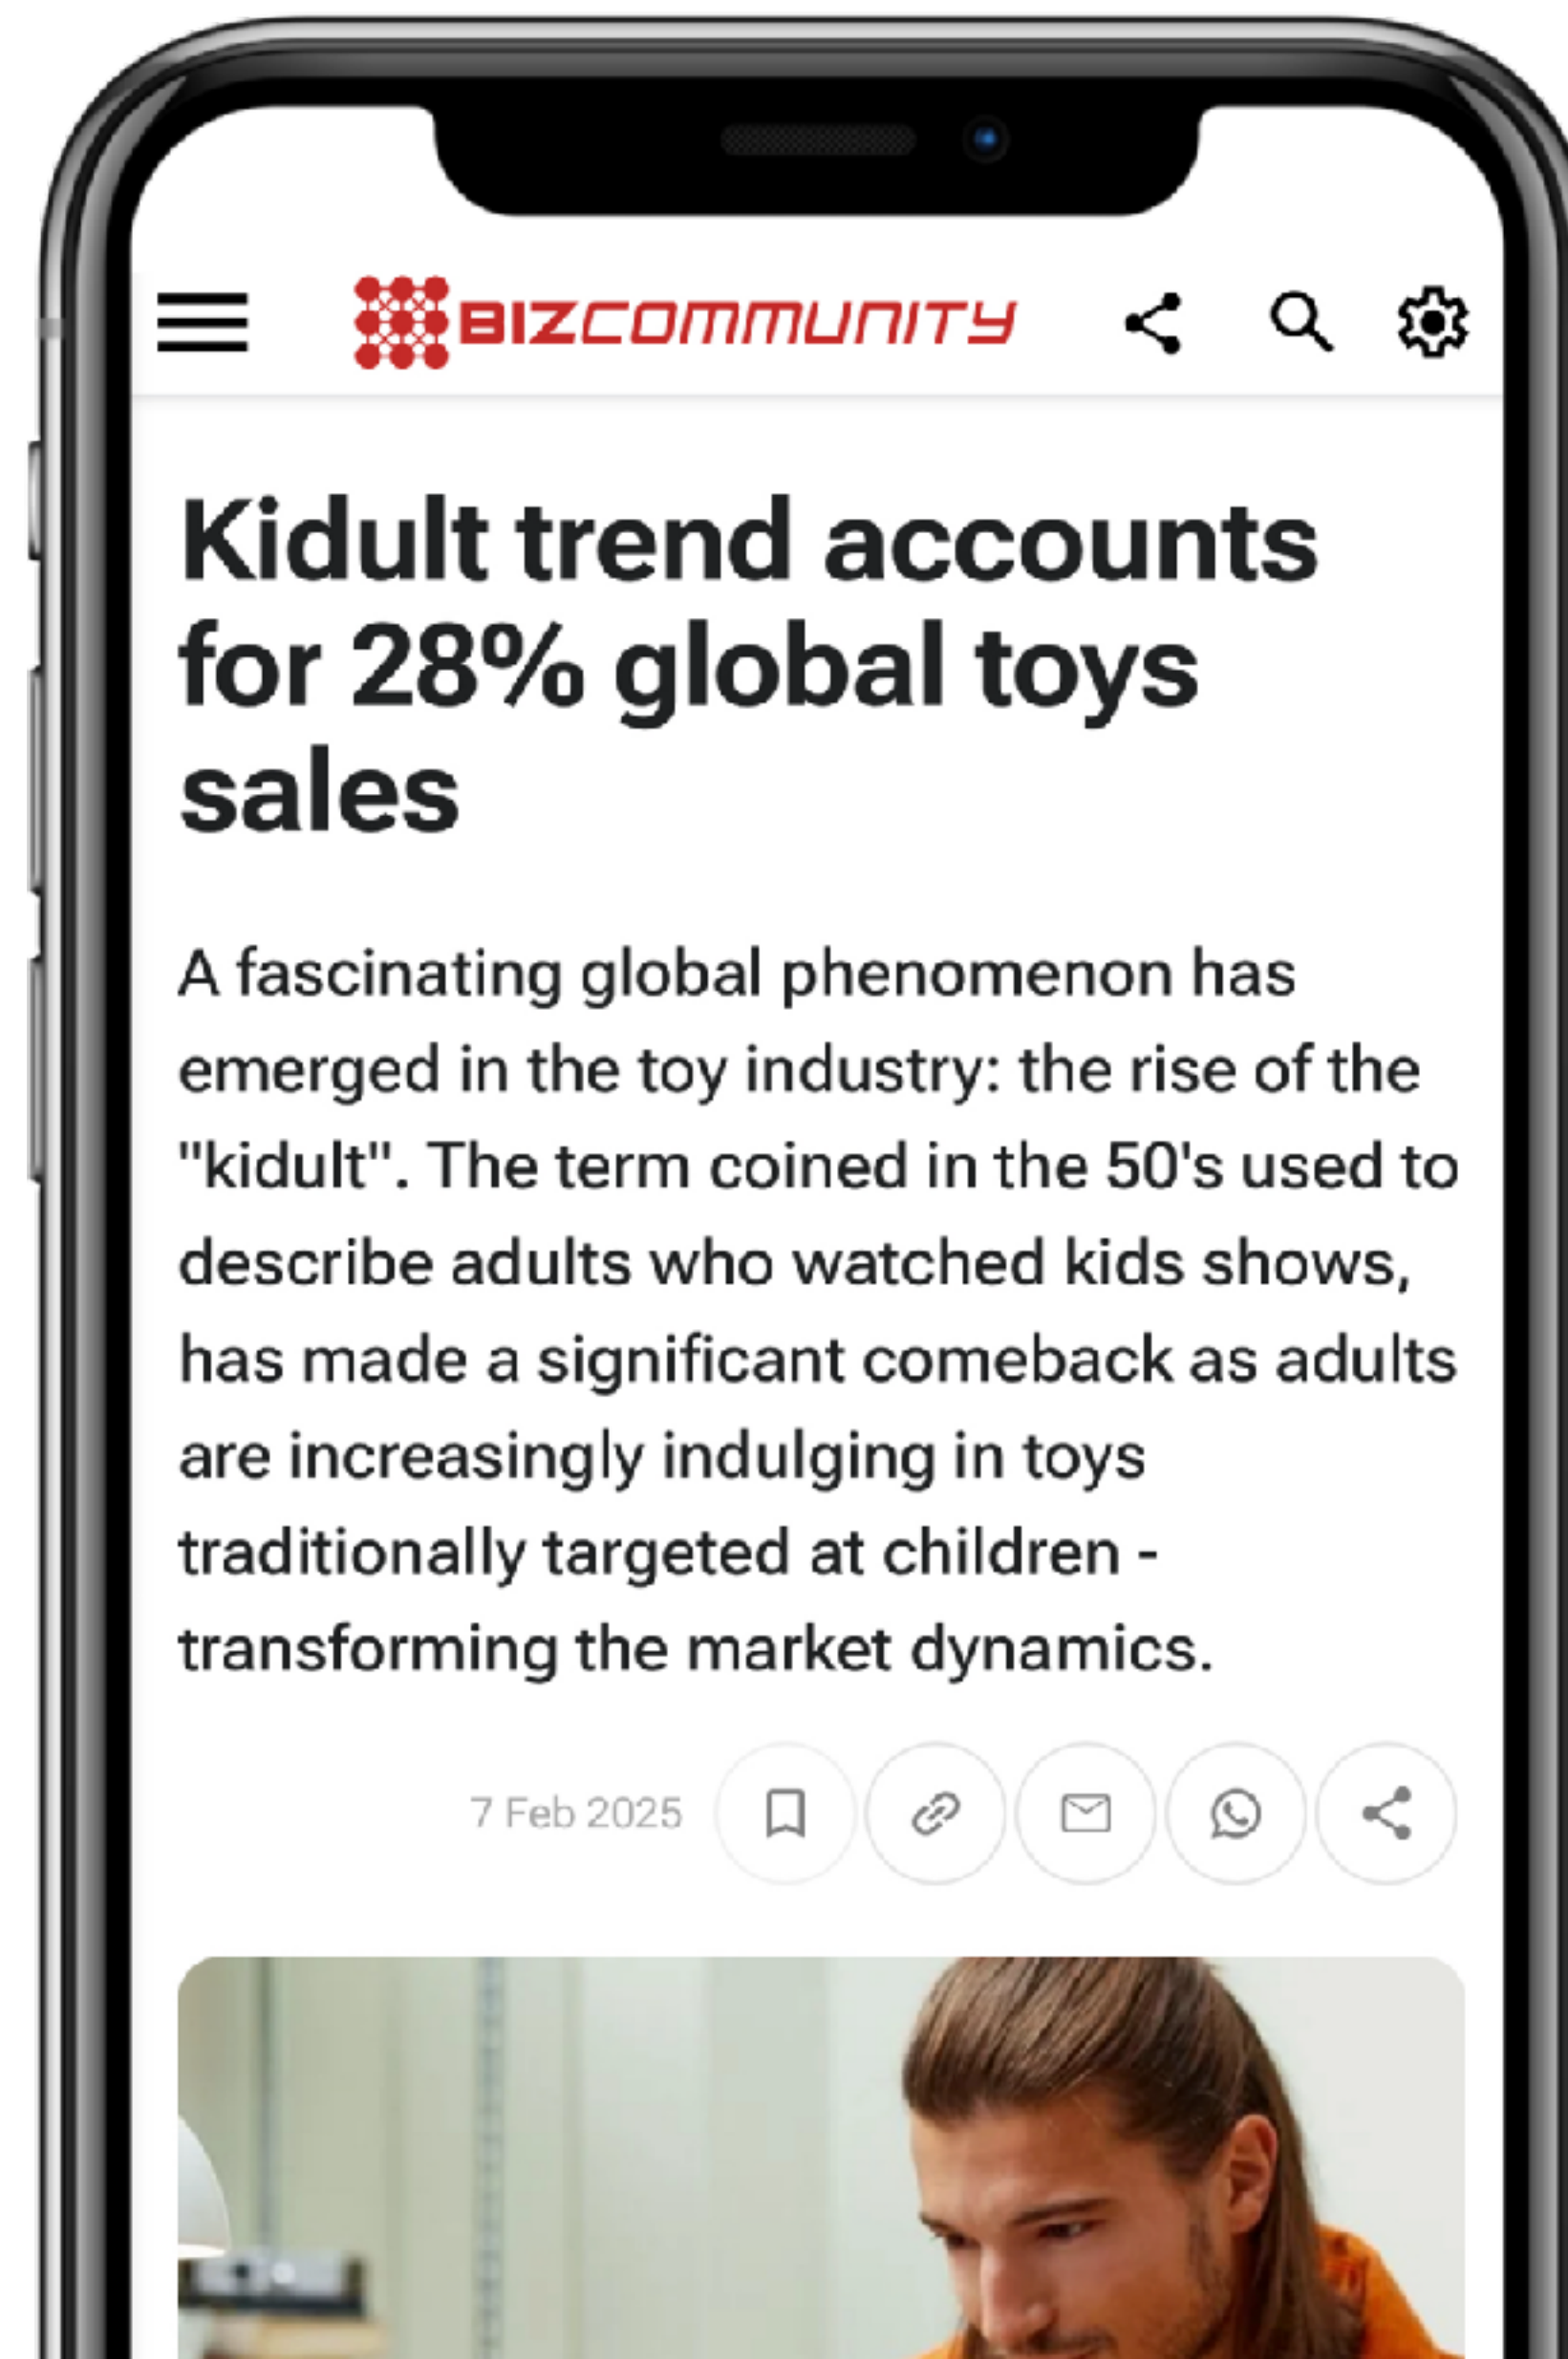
BIZCOMMUNITY

Kidult trend accounts for 28% global toys sales

A fascinating global phenomenon has emerged in the toy industry: the rise of the "kidult". The term coined in the 50's used to describe adults who watched kids shows, has made a significant comeback as adults are increasingly indulging in toys traditionally targeted at children - transforming the market dynamics.

7 Feb 2025